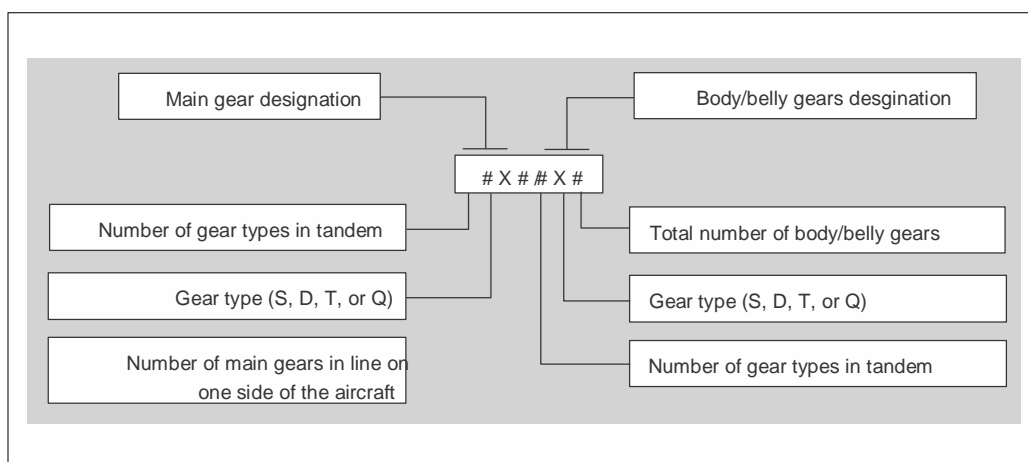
Main gear designation

Body/belly gears desgination

# X # # X #

Number of gear types in tandem

Total number of body/belly gears

Gear type (S, D, T, or Q)

Gear type (S, D, T, or Q)

Number of main gears in line on one side of the aircraft

Number of gear types in tandem